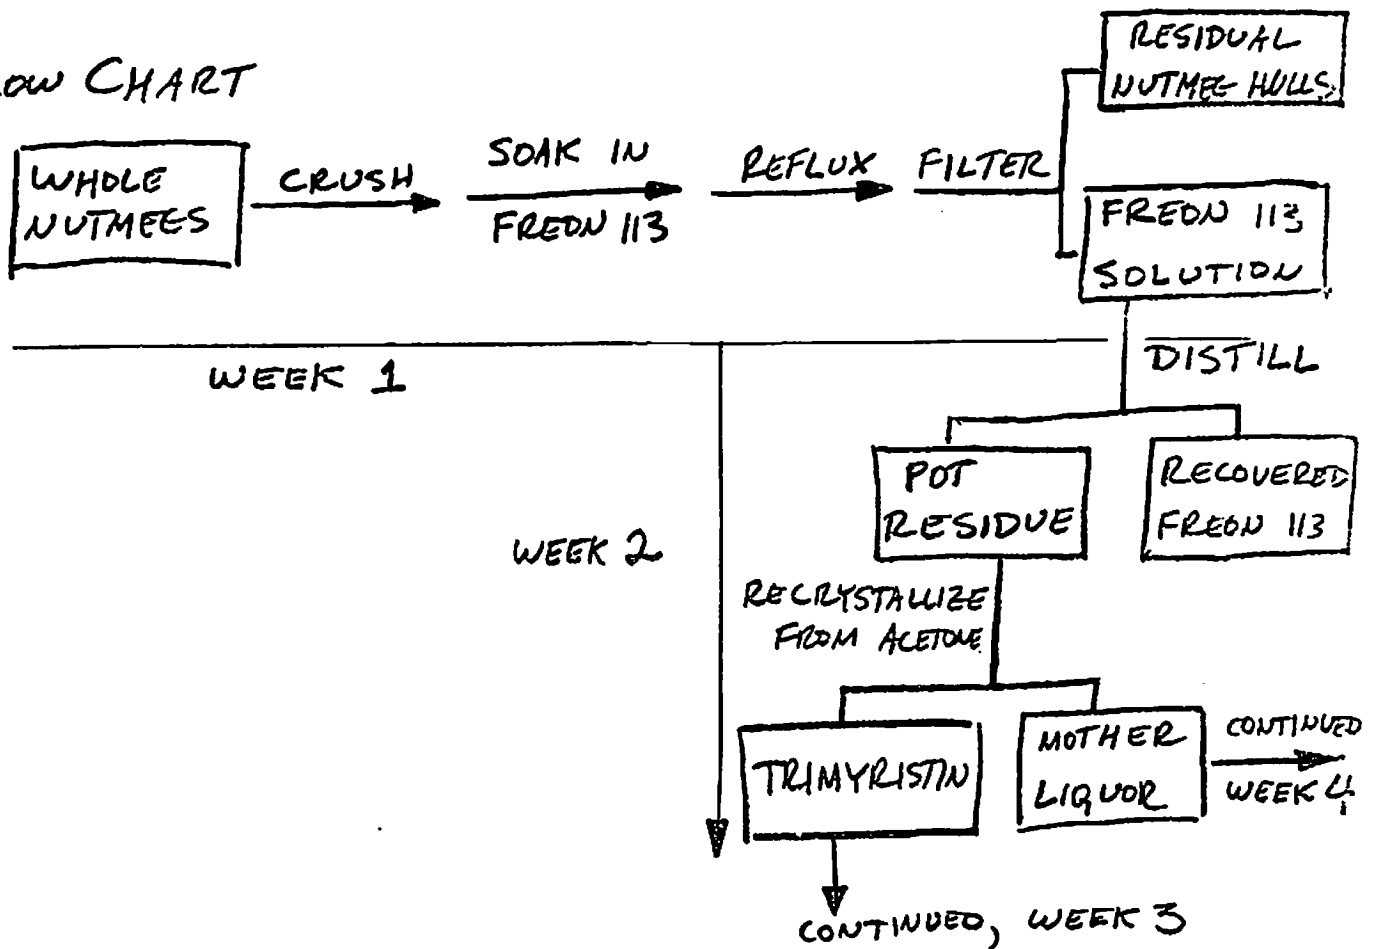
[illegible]OW CHART

WHOLE NUTMEGS

CRUSH

SOAK IN FREON 113

REFLUX

FILTER

RESIDUAL NUTMEG HULLS

FREON 113 SOLUTION

WEEK 1

DISTILL

POT RESIDUE

RECOVERED FREON 113

WEEK 2

RECRYSTALLIZE FROM ACETONE

TRIMYRISTIN

MOTHER LIQUOR

CONTINUED WEEK 4

CONTINUED, WEEK 3